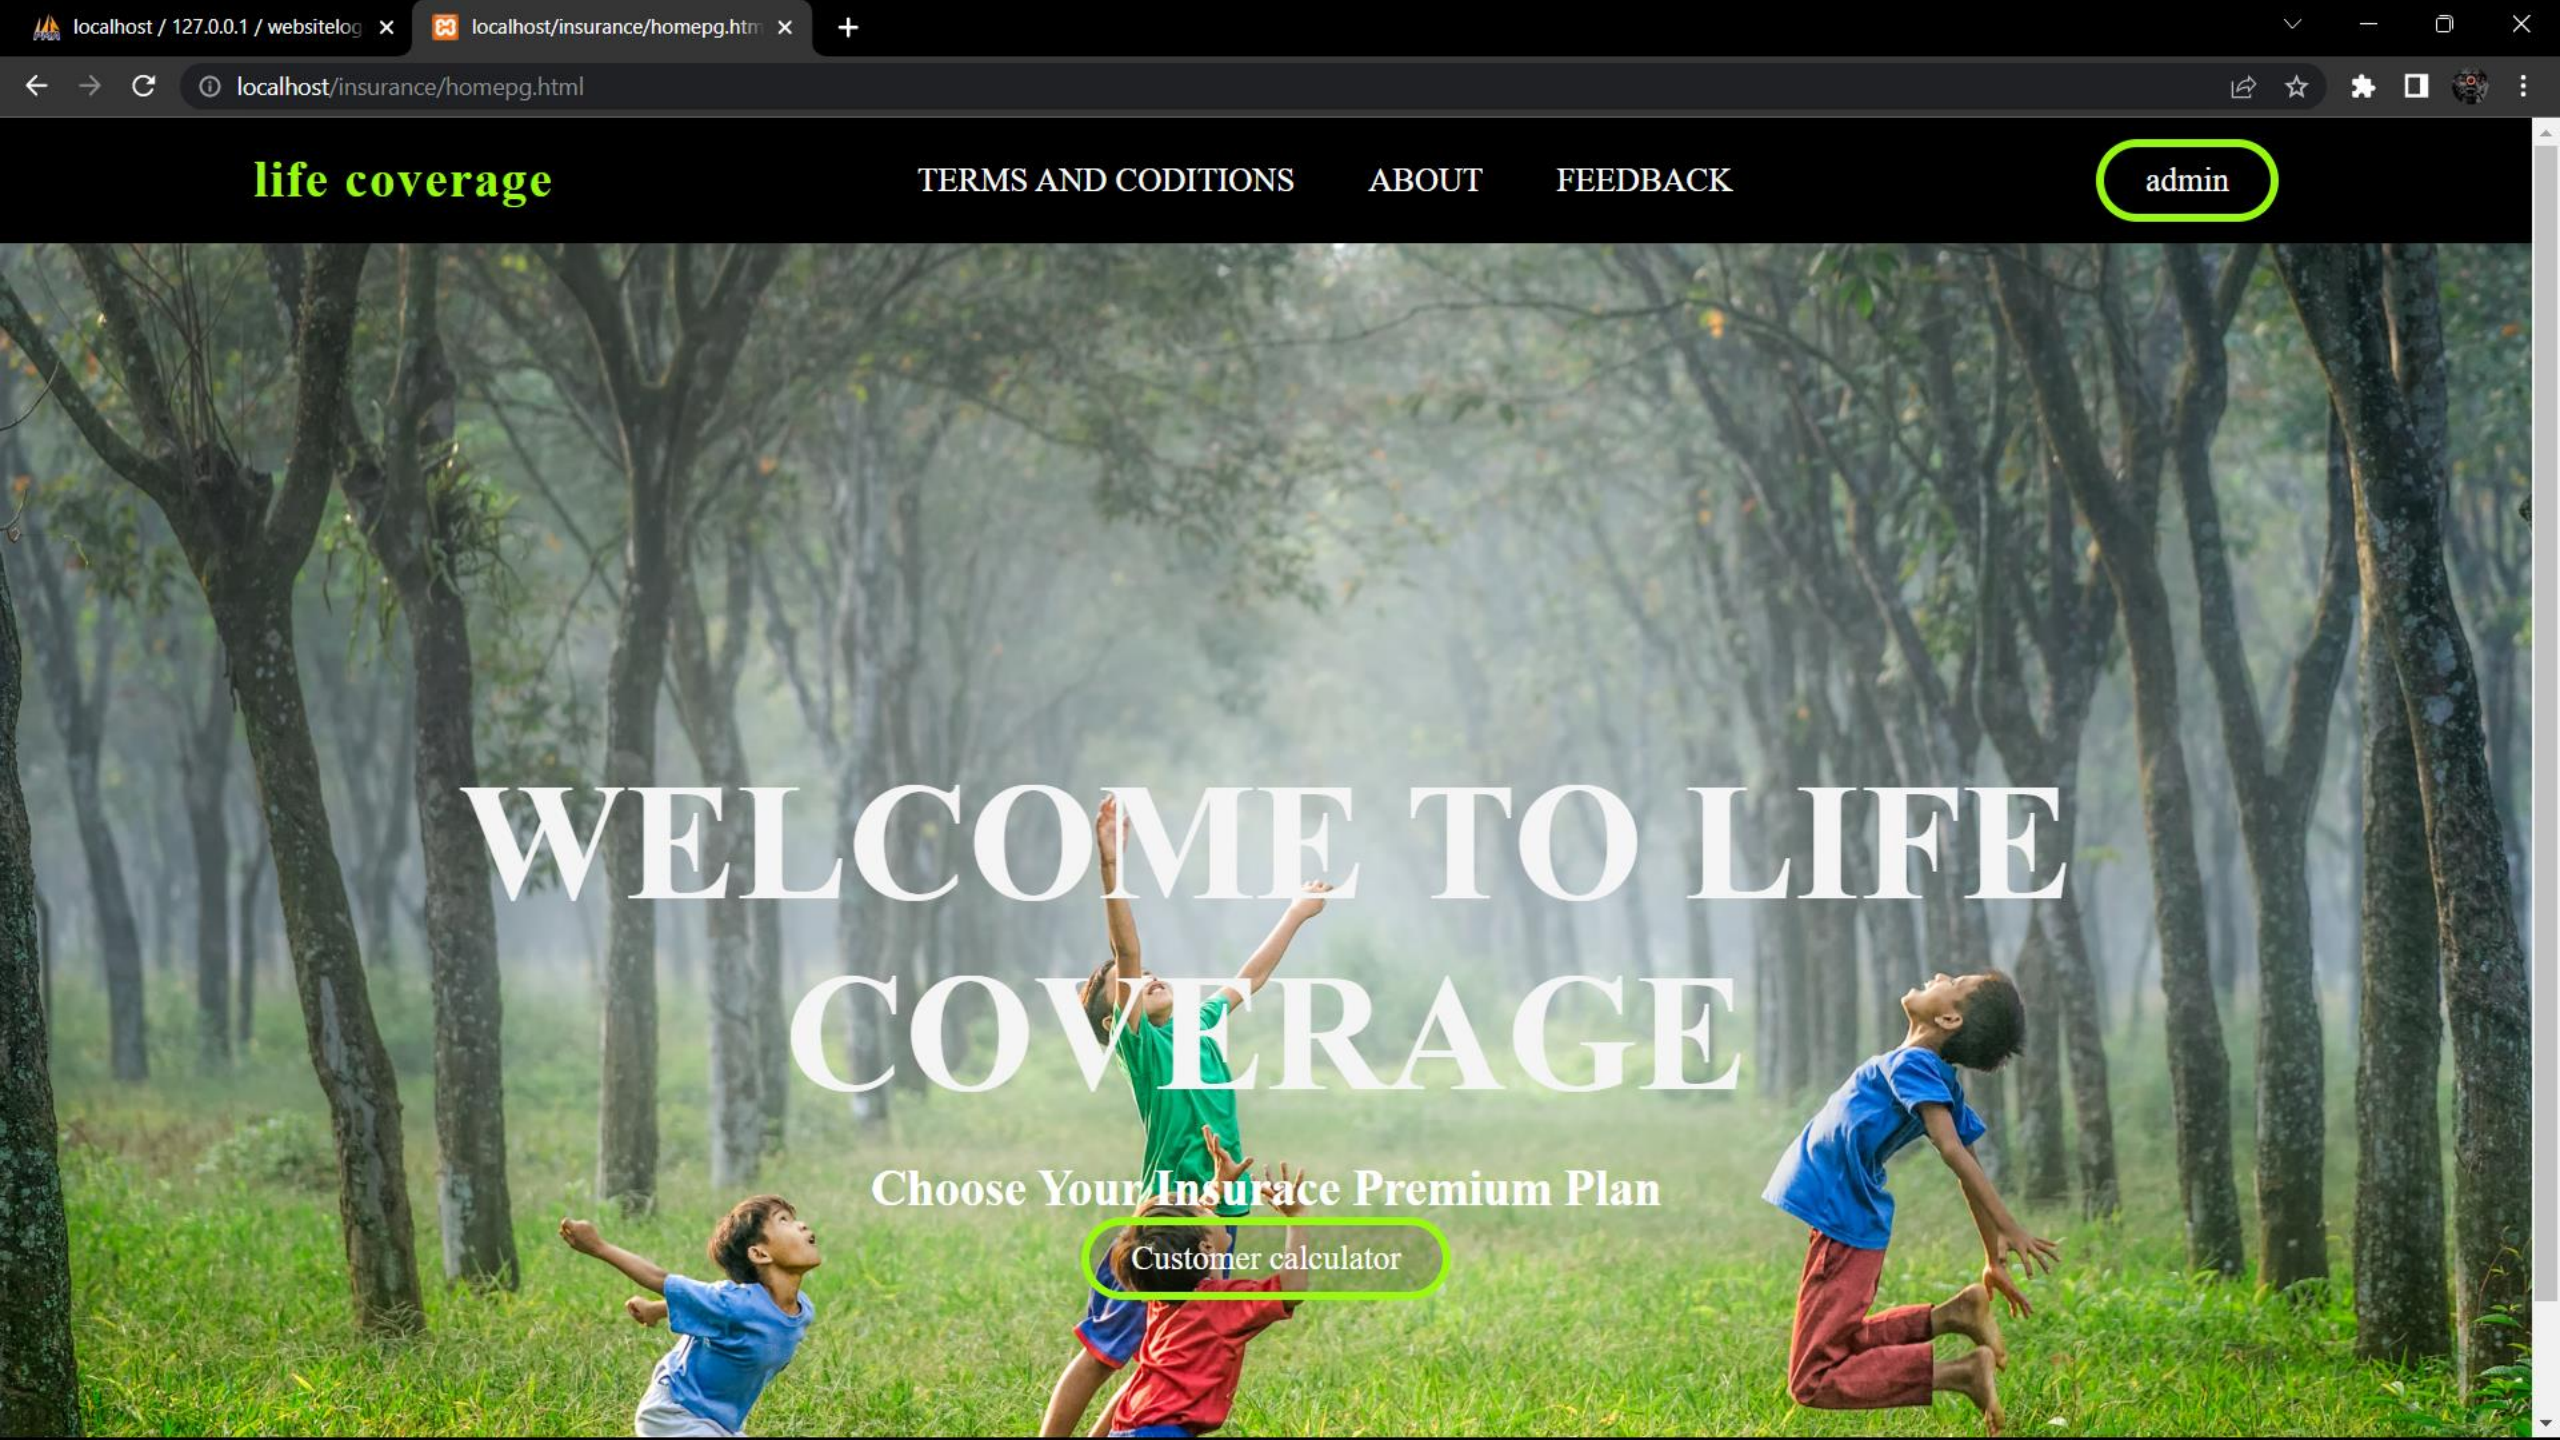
localhost / 127.0.0.1 / websitelog ×
localhost/insurance/homepg.htm ×
+

localhost/insurance/homepg.html

life coverage

TERMS AND CODITIONS ABOUT FEEDBACK

admin

WELCOME TO LIFE COVERAGE

Choose Your Insurace Premium Plan

Customer calculator